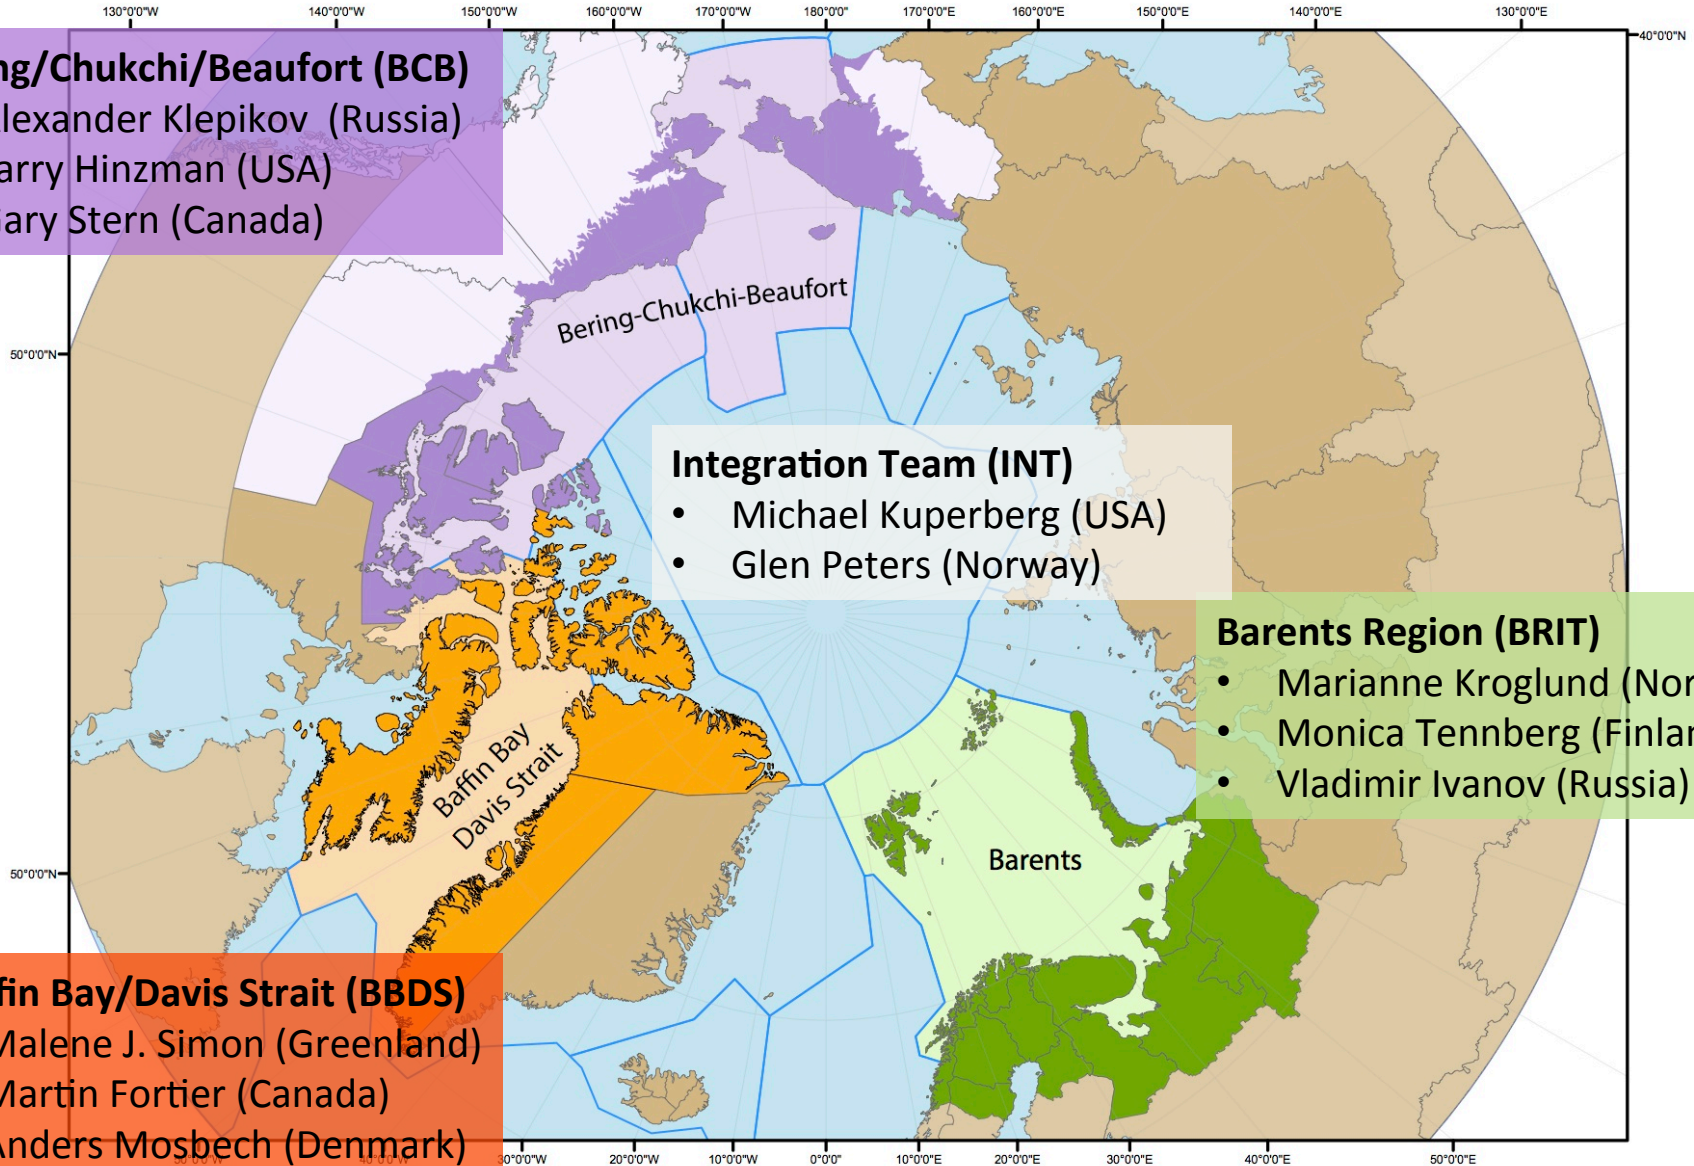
130°0'0"W 140°0'0"W 150°0'0"W 160°0'0"W 170°0'0"W 180°0'0" 170°0'0"E 160°0'0"E 150°0'0"E 140°0'0"E 130°0'0"E

40°0'0"N

ng/Chukchi/Beaufort (BCB)
lexander Klepikov (Russia)
arry Hinzman (USA)
ary Stern (Canada)

50°0'0"N

Bering-Chukchi-Beaufort

Integration Team (INT)
• Michael Kuperberg (USA)
• Glen Peters (Norway)

Barents Region (BRIT)
• Marianne Kroglund (Nor
• Monica Tennberg (Finlar
• Vladimir Ivanov (Russia)

Baffin Bay
Davis Strait

Barents

50°0'0"N

fin Bay/Davis Strait (BBDS)
Malene J. Simon (Greenland)
Martin Fortier (Canada)
Anders Mosbech (Denmark)

30°0'0"W 20°0'0"W 10°0'0"W 0°0'0" 10°0'0"E 20°0'0"E 30°0'0"E 40°0'0"E 50°0'0"E